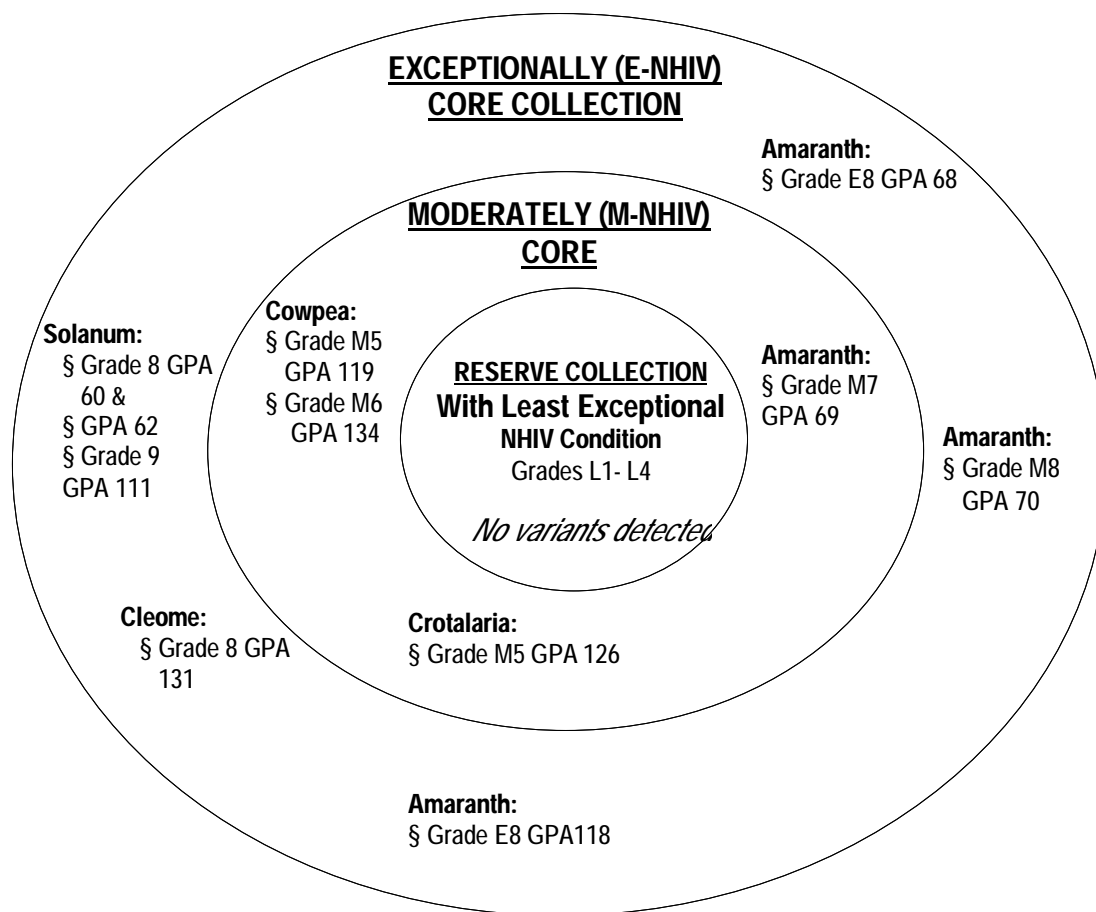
EXCEPTIONALLY (E-NHIV) CORE COLLECTION

Amaranth:
§ Grade E8 GPA 68

MODERATELY (M-NHIV) CORE

Solanum:
§ Grade 8 GPA 60 &
§ GPA 62
§ Grade 9 GPA 111

Cowpea:
§ Grade M5 GPA 119
§ Grade M6 GPA 134

RESERVE COLLECTION
With Least Exceptional
NHIV Condition
Grades L1- L4

No variants detected

Amaranth:
§ Grade M7 GPA 69

Amaranth:
§ Grade M8 GPA 70

Cleome:
§ Grade 8 GPA 131

Crotalaria:
§ Grade M5 GPA 126

Amaranth:
§ Grade E8 GPA118